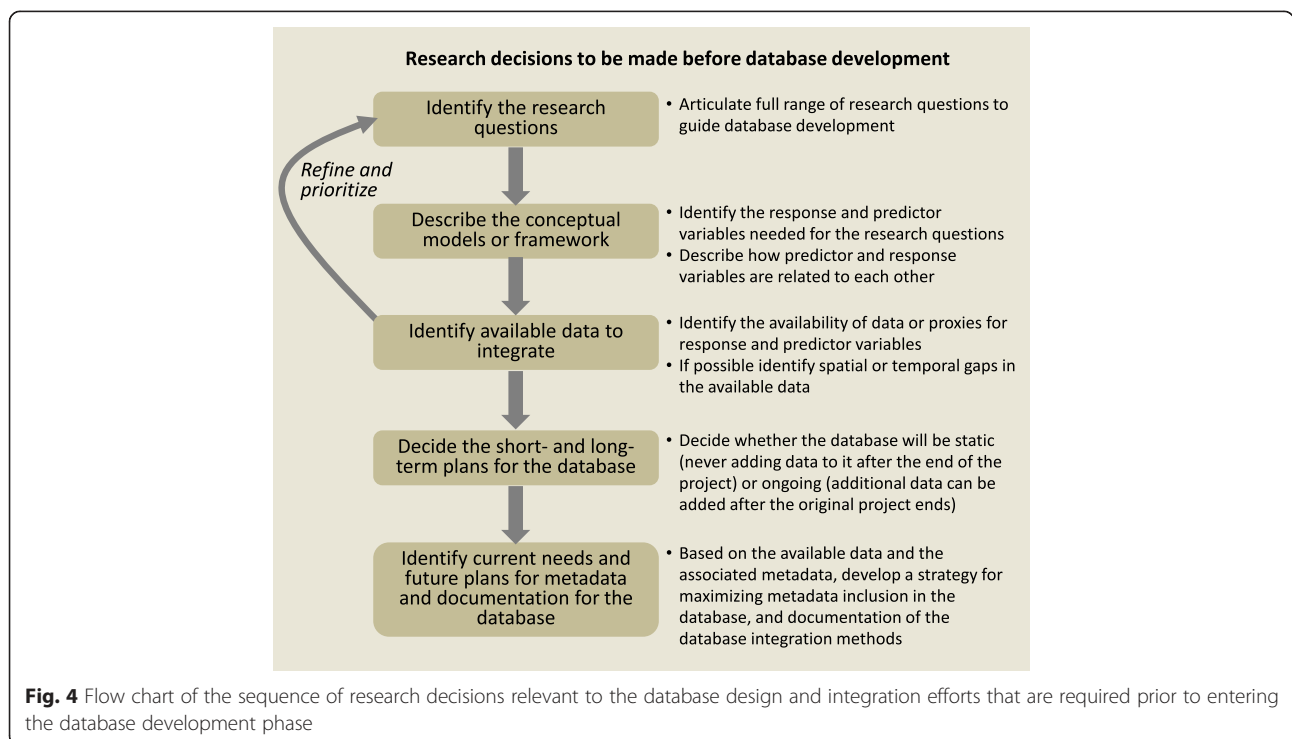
Research decisions to be made before database development

Identify the research questions

• Articulate full range of research questions to guide database development

Refine and prioritize

Describe the conceptual models or framework

• Identify the response and predictor variables needed for the research questions
• Describe how predictor and response variables are related to each other

Identify available data to integrate

• Identify the availability of data or proxies for response and predictor variables
• If possible identify spatial or temporal gaps in the available data

Decide the short- and long-term plans for the database

• Decide whether the database will be static (never adding data to it after the end of the project) or ongoing (additional data can be added after the original project ends)

Identify current needs and future plans for metadata and documentation for the database

• Based on the available data and the associated metadata, develop a strategy for maximizing metadata inclusion in the database, and documentation of the database integration methods

Fig. 4 Flow chart of the sequence of research decisions relevant to the database design and integration efforts that are required prior to entering the database development phase